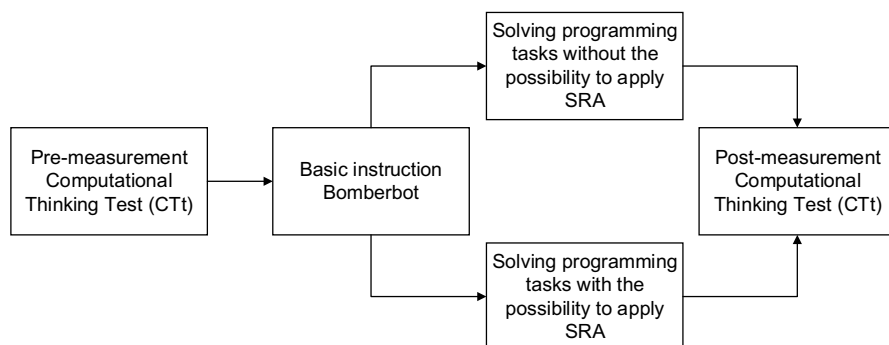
Pre-measurement Computational Thinking Test (CTt)

Basic instruction Bomberbot

Solving programming tasks without the possibility to apply SRA

Solving programming tasks with the possibility to apply SRA

Post-measurement Computational Thinking Test (CTt)